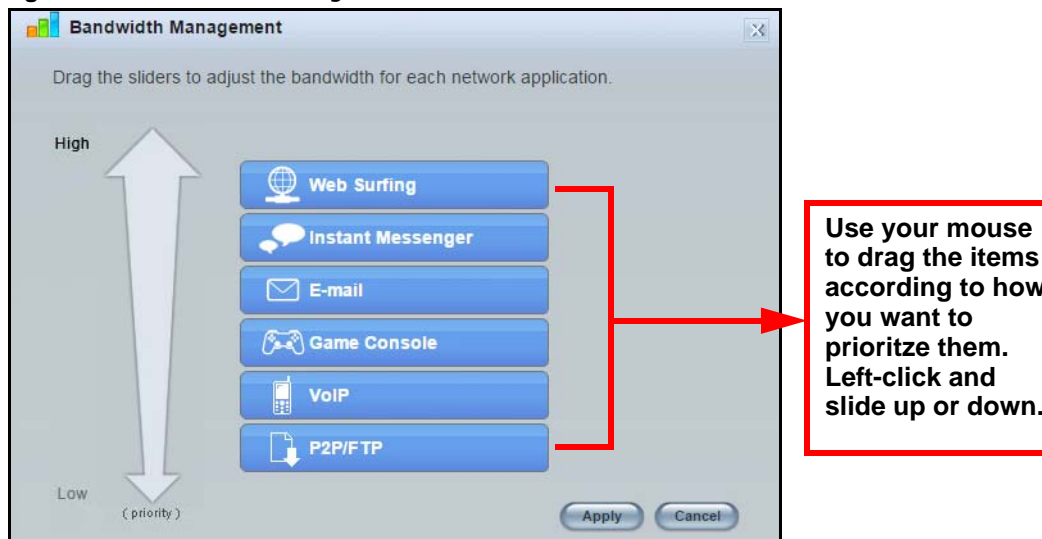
Bandwidth Management

Drag the sliders to adjust the bandwidth for each network application.

High

Web Surfing

Instant Messenger

E-mail

Game Console

VoIP

P2P/FTP

Low

( priority )

Apply

Cancel

Use your mouse to drag the items according to how you want to prioritze them. Left-click and slide up or down.